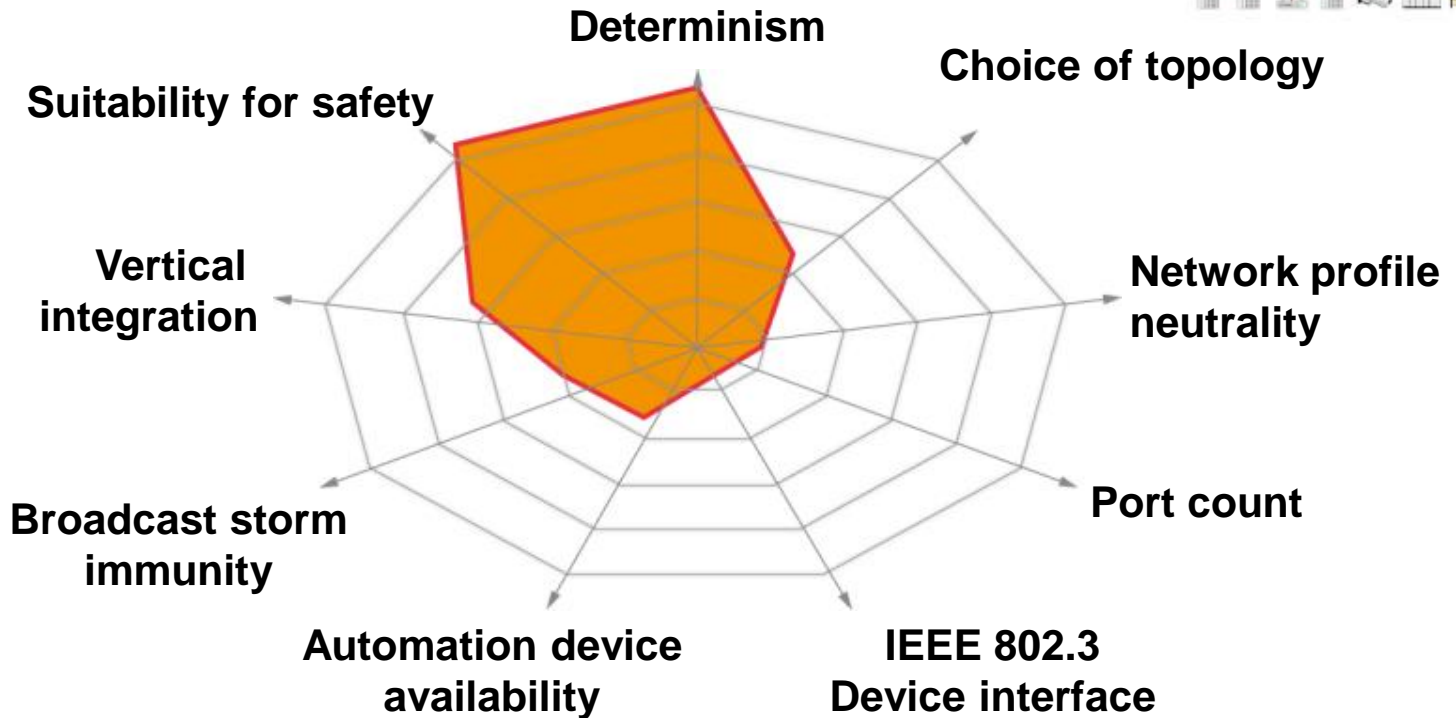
Determinism

Choice of topology

Suitability for safety

Vertical integration

Network profile neutrality

Port count

Broadcast storm immunity

Automation device availability

IEEE 802.3 Device interface